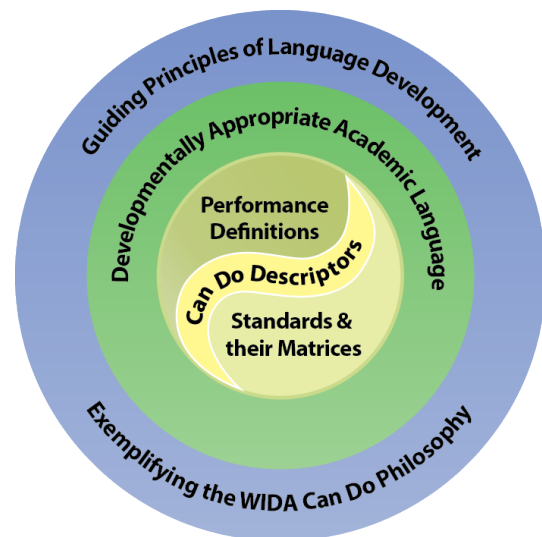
Guiding Principles of Language Development

Developmentally Appropriate Academic Language

Performance Definitions

Can Do Descriptors

Standards & their Matrices

Exemplifying the WIDA Can Do Philosophy